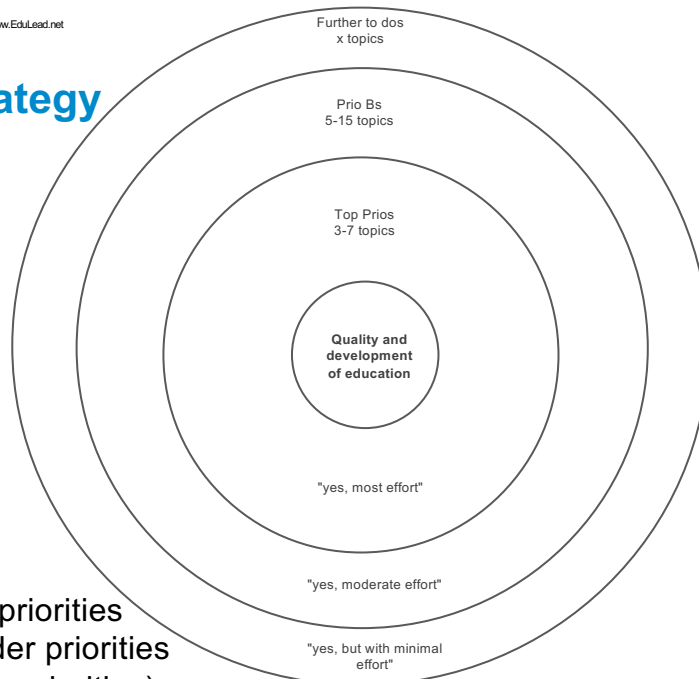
w.EduLead.net

ategy

Further to dos
x topics

Prio Bs
5-15 topics

Top Prios
3-7 topics

Quality and development of education

"yes, most effort"

"yes, moderate effort"

"yes, but with minimal effort"

priorities
der priorities
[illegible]